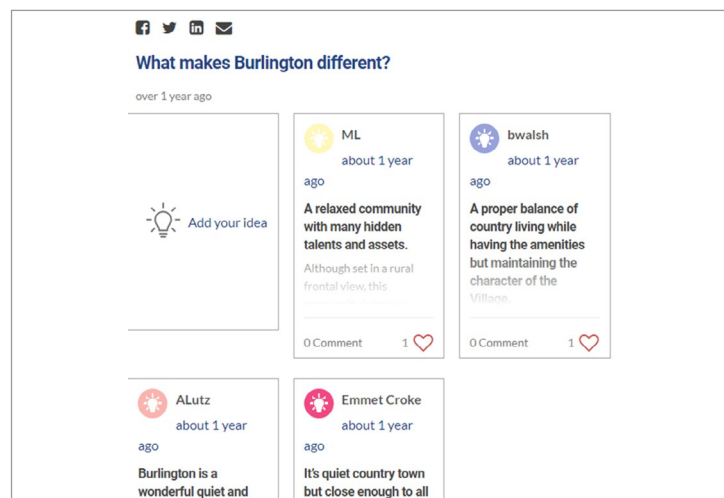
What makes Burlington different?

over 1 year ago

Add your idea

ML

about 1 year ago

A relaxed community with many hidden talents and assets.

Although set in a rural frontal view, this

0 Comment 1

bwalsh

about 1 year ago

A proper balance of country living while having the amenities but maintaining the character of the Village.

0 Comment 1

ALutz

about 1 year ago

Burlington is a wonderful quiet and

Emmet Croke

about 1 year ago

It's quiet country town but close enough to all